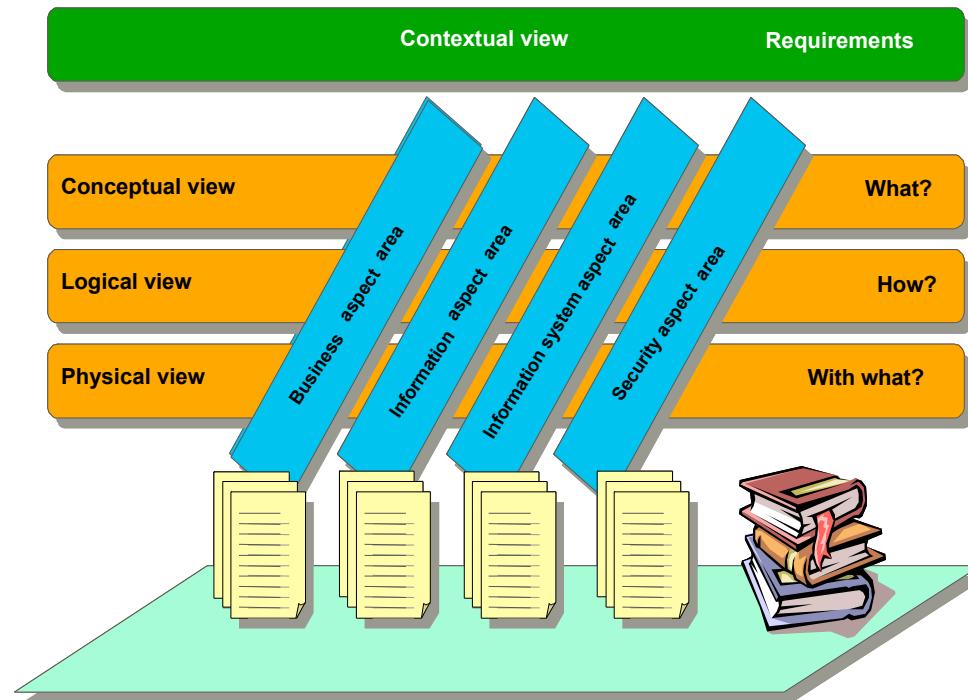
Contextual view

Requirements

Conceptual view

What?

Logical view

How?

Physical view

With what?

Business aspect area

Information aspect area

Information system aspect area

Security aspect area